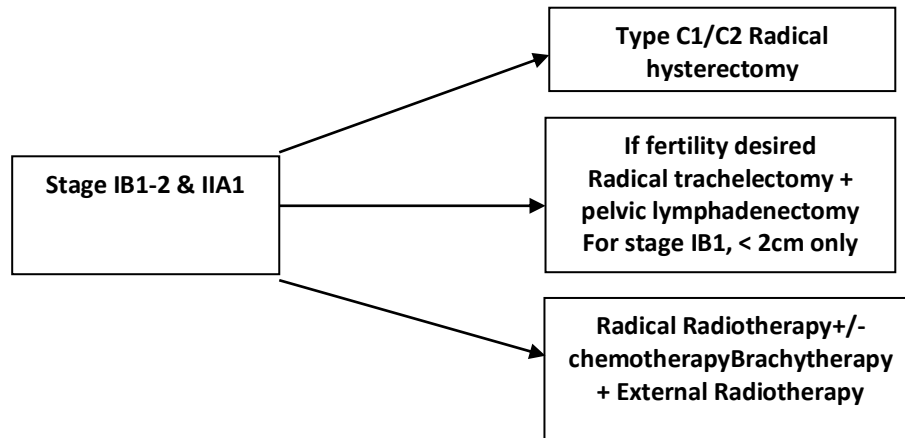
Stage IB1-2 & IIA1

Type C1/C2 Radical hysterectomy

If fertility desired
Radical trachelectomy + pelvic lymphadenectomy
For stage IB1, < 2cm only

Radical Radiotherapy+/- chemotherapyBrachytherapy + External Radiotherapy